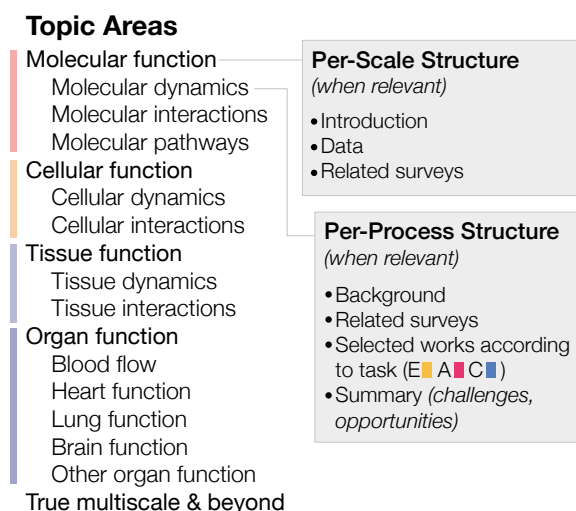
**Topic Areas**

Molecular function
Molecular dynamics
Molecular interactions
Molecular pathways
Cellular function
Cellular dynamics
Cellular interactions
Tissue function
Tissue dynamics
Tissue interactions
Organ function
Blood flow
Heart function
Lung function
Brain function
Other organ function
True multiscale & beyond

**Per-Scale Structure**
*(when relevant)*

- Introduction
- Data
- Related surveys

**Per-Process Structure**
*(when relevant)*

- Background
- Related surveys
- Selected works according to task (E A C )
- Summary *(challenges, opportunities)*